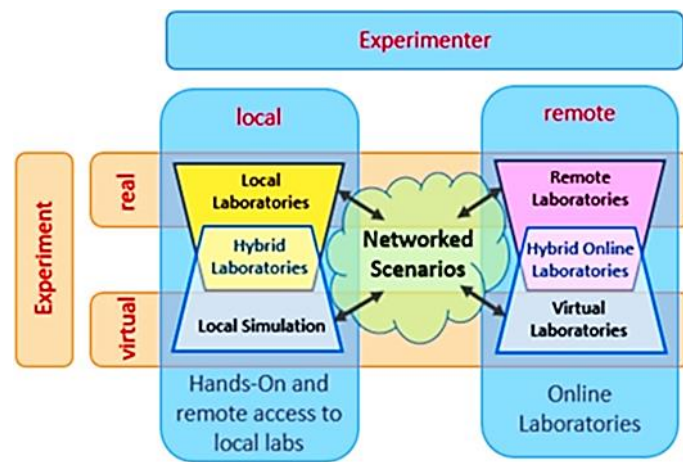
Experimenter

local

remote

Experiment

real

virtual

Local Laboratories

Hybrid Laboratories

Local Simulation

Networked Scenarios

Remote Laboratories

Hybrid Online Laboratories

Virtual Laboratories

Hands-On and remote access to local labs

Online Laboratories